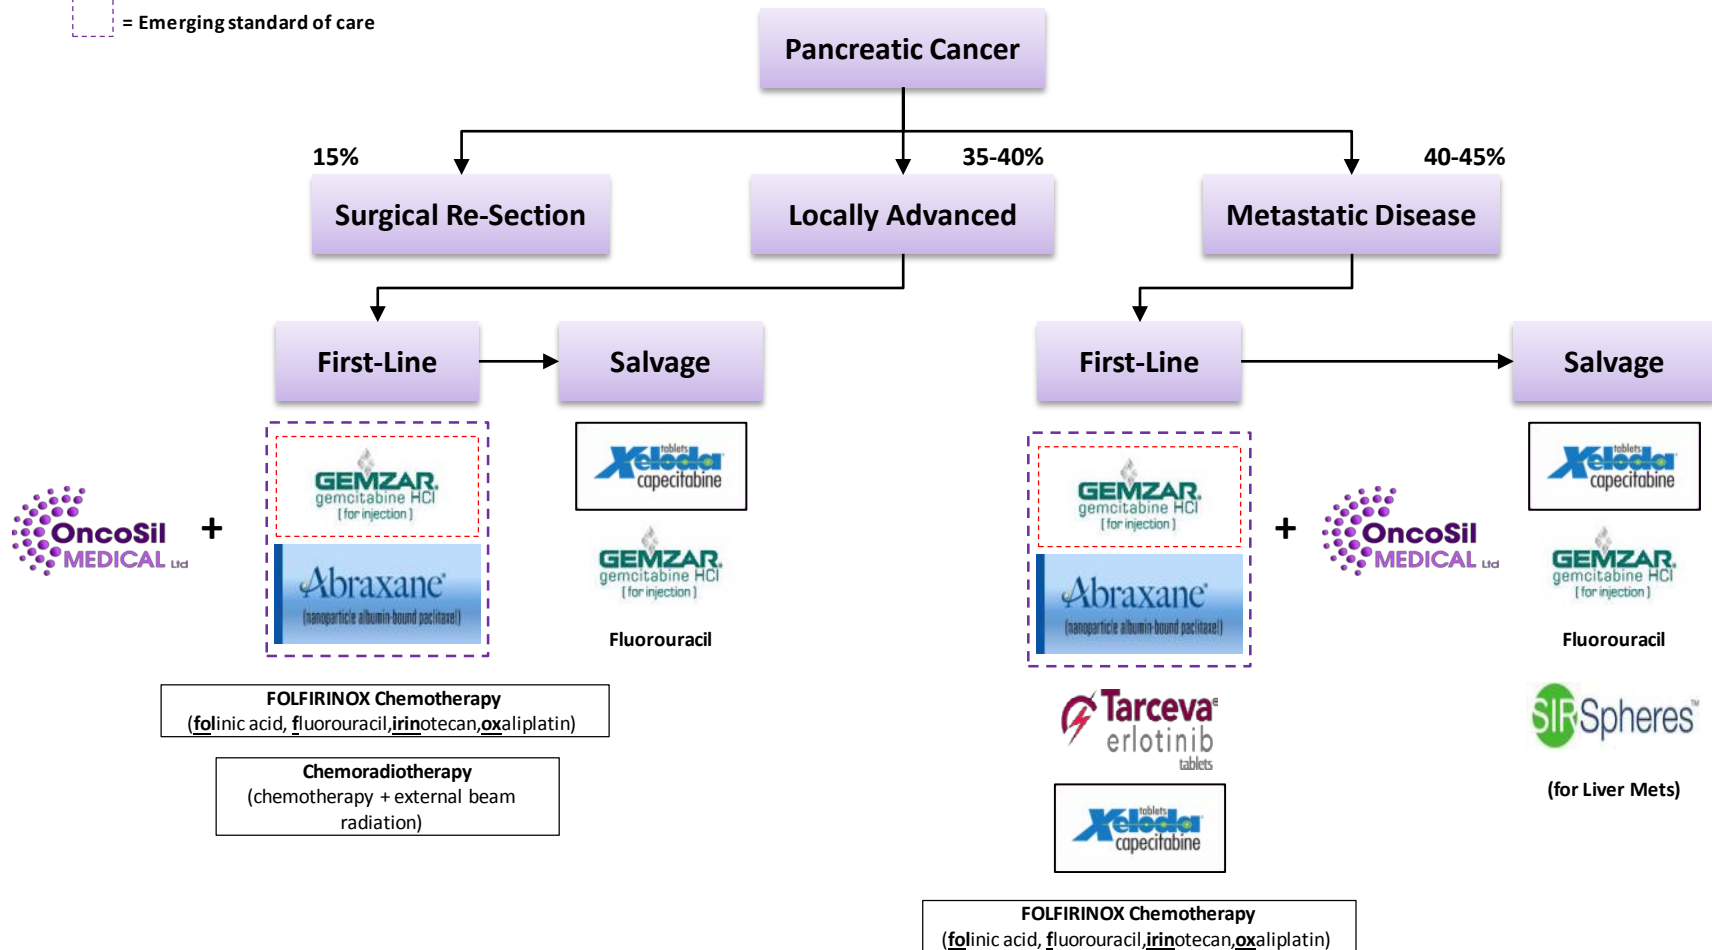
= Emerging standard of care

Pancreatic Cancer

15%

Surgical Re-Section

35-40%

Locally Advanced

40-45%

Metastatic Disease

First-Line

Salvage

OncoSil MEDICAL Ltd

+

GEMZAR gemcitabine HCl [for injection]

Abraxane (nanoparticle albumin-bound paclitaxel)

tablets Xeloda capecitabine

GEMZAR gemcitabine HCl [for injection]

Fluorouracil

FOLFIRINOX Chemotherapy
(folinic acid, fluorouracil,irinotecan,oxaliplatin)

Chemoradiotherapy
(chemotherapy + external beam radiation)

First-Line

Salvage

GEMZAR gemcitabine HCl [for injection]

Abraxane (nanoparticle albumin-bound paclitaxel)

+

OncoSil MEDICAL Ltd

tablets Xeloda capecitabine

GEMZAR gemcitabine HCl [for injection]

Fluorouracil

Tarceva erlotinib tablets

SIRSpheres

(for Liver Mets)

tablets Xeloda capecitabine

FOLFIRINOX Chemotherapy
(folinic acid, fluorouracil,irinotecan,oxaliplatin)